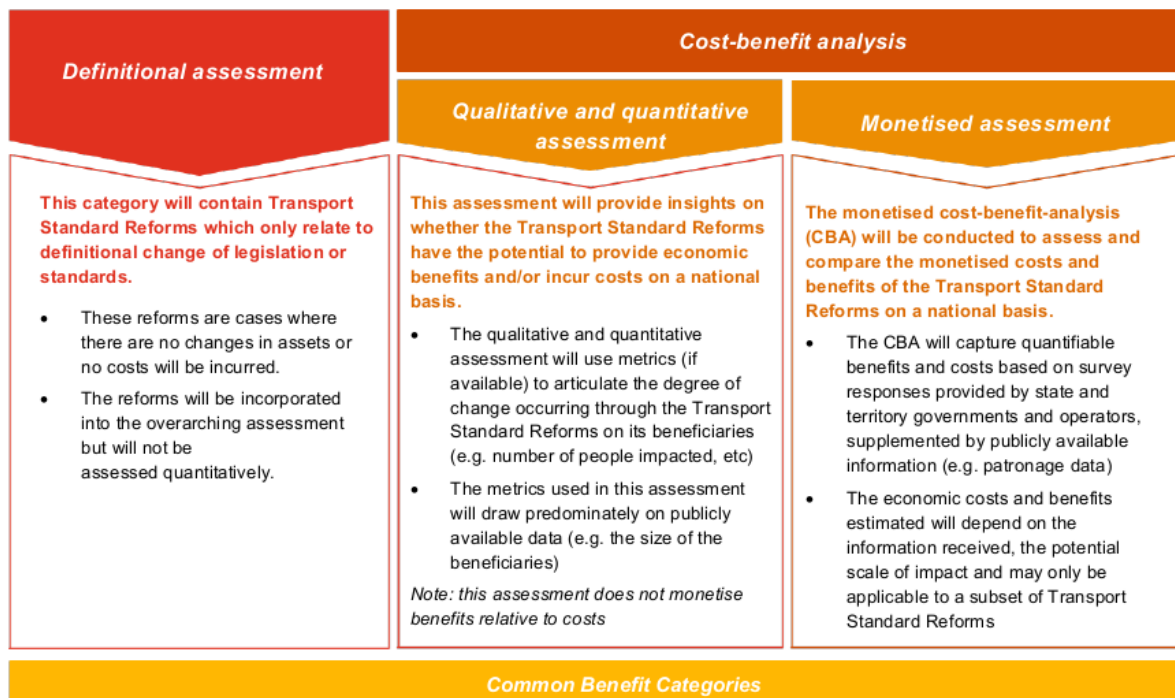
Definitional assessment

This category will contain Transport Standard Reforms which only relate to definitional change of legislation or standards.

- These reforms are cases where there are no changes in assets or no costs will be incurred.
- The reforms will be incorporated into the overarching assessment but will not be assessed quantitatively.

Cost-benefit analysis

Qualitative and quantitative assessment

This assessment will provide insights on whether the Transport Standard Reforms have the potential to provide economic benefits and/or incur costs on a national basis.

- The qualitative and quantitative assessment will use metrics (if available) to articulate the degree of change occurring through the Transport Standard Reforms on its beneficiaries (e.g. number of people impacted, etc)
- The metrics used in this assessment will draw predominately on publicly available data (e.g. the size of the beneficiaries)

Note: this assessment does not monetise benefits relative to costs

Monetised assessment

The monetised cost-benefit-analysis (CBA) will be conducted to assess and compare the monetised costs and benefits of the Transport Standard Reforms on a national basis.

- The CBA will capture quantifiable benefits and costs based on survey responses provided by state and territory governments and operators, supplemented by publicly available information (e.g. patronage data)
- The economic costs and benefits estimated will depend on the information received, the potential scale of impact and may only be applicable to a subset of Transport Standard Reforms

Common Benefit Categories